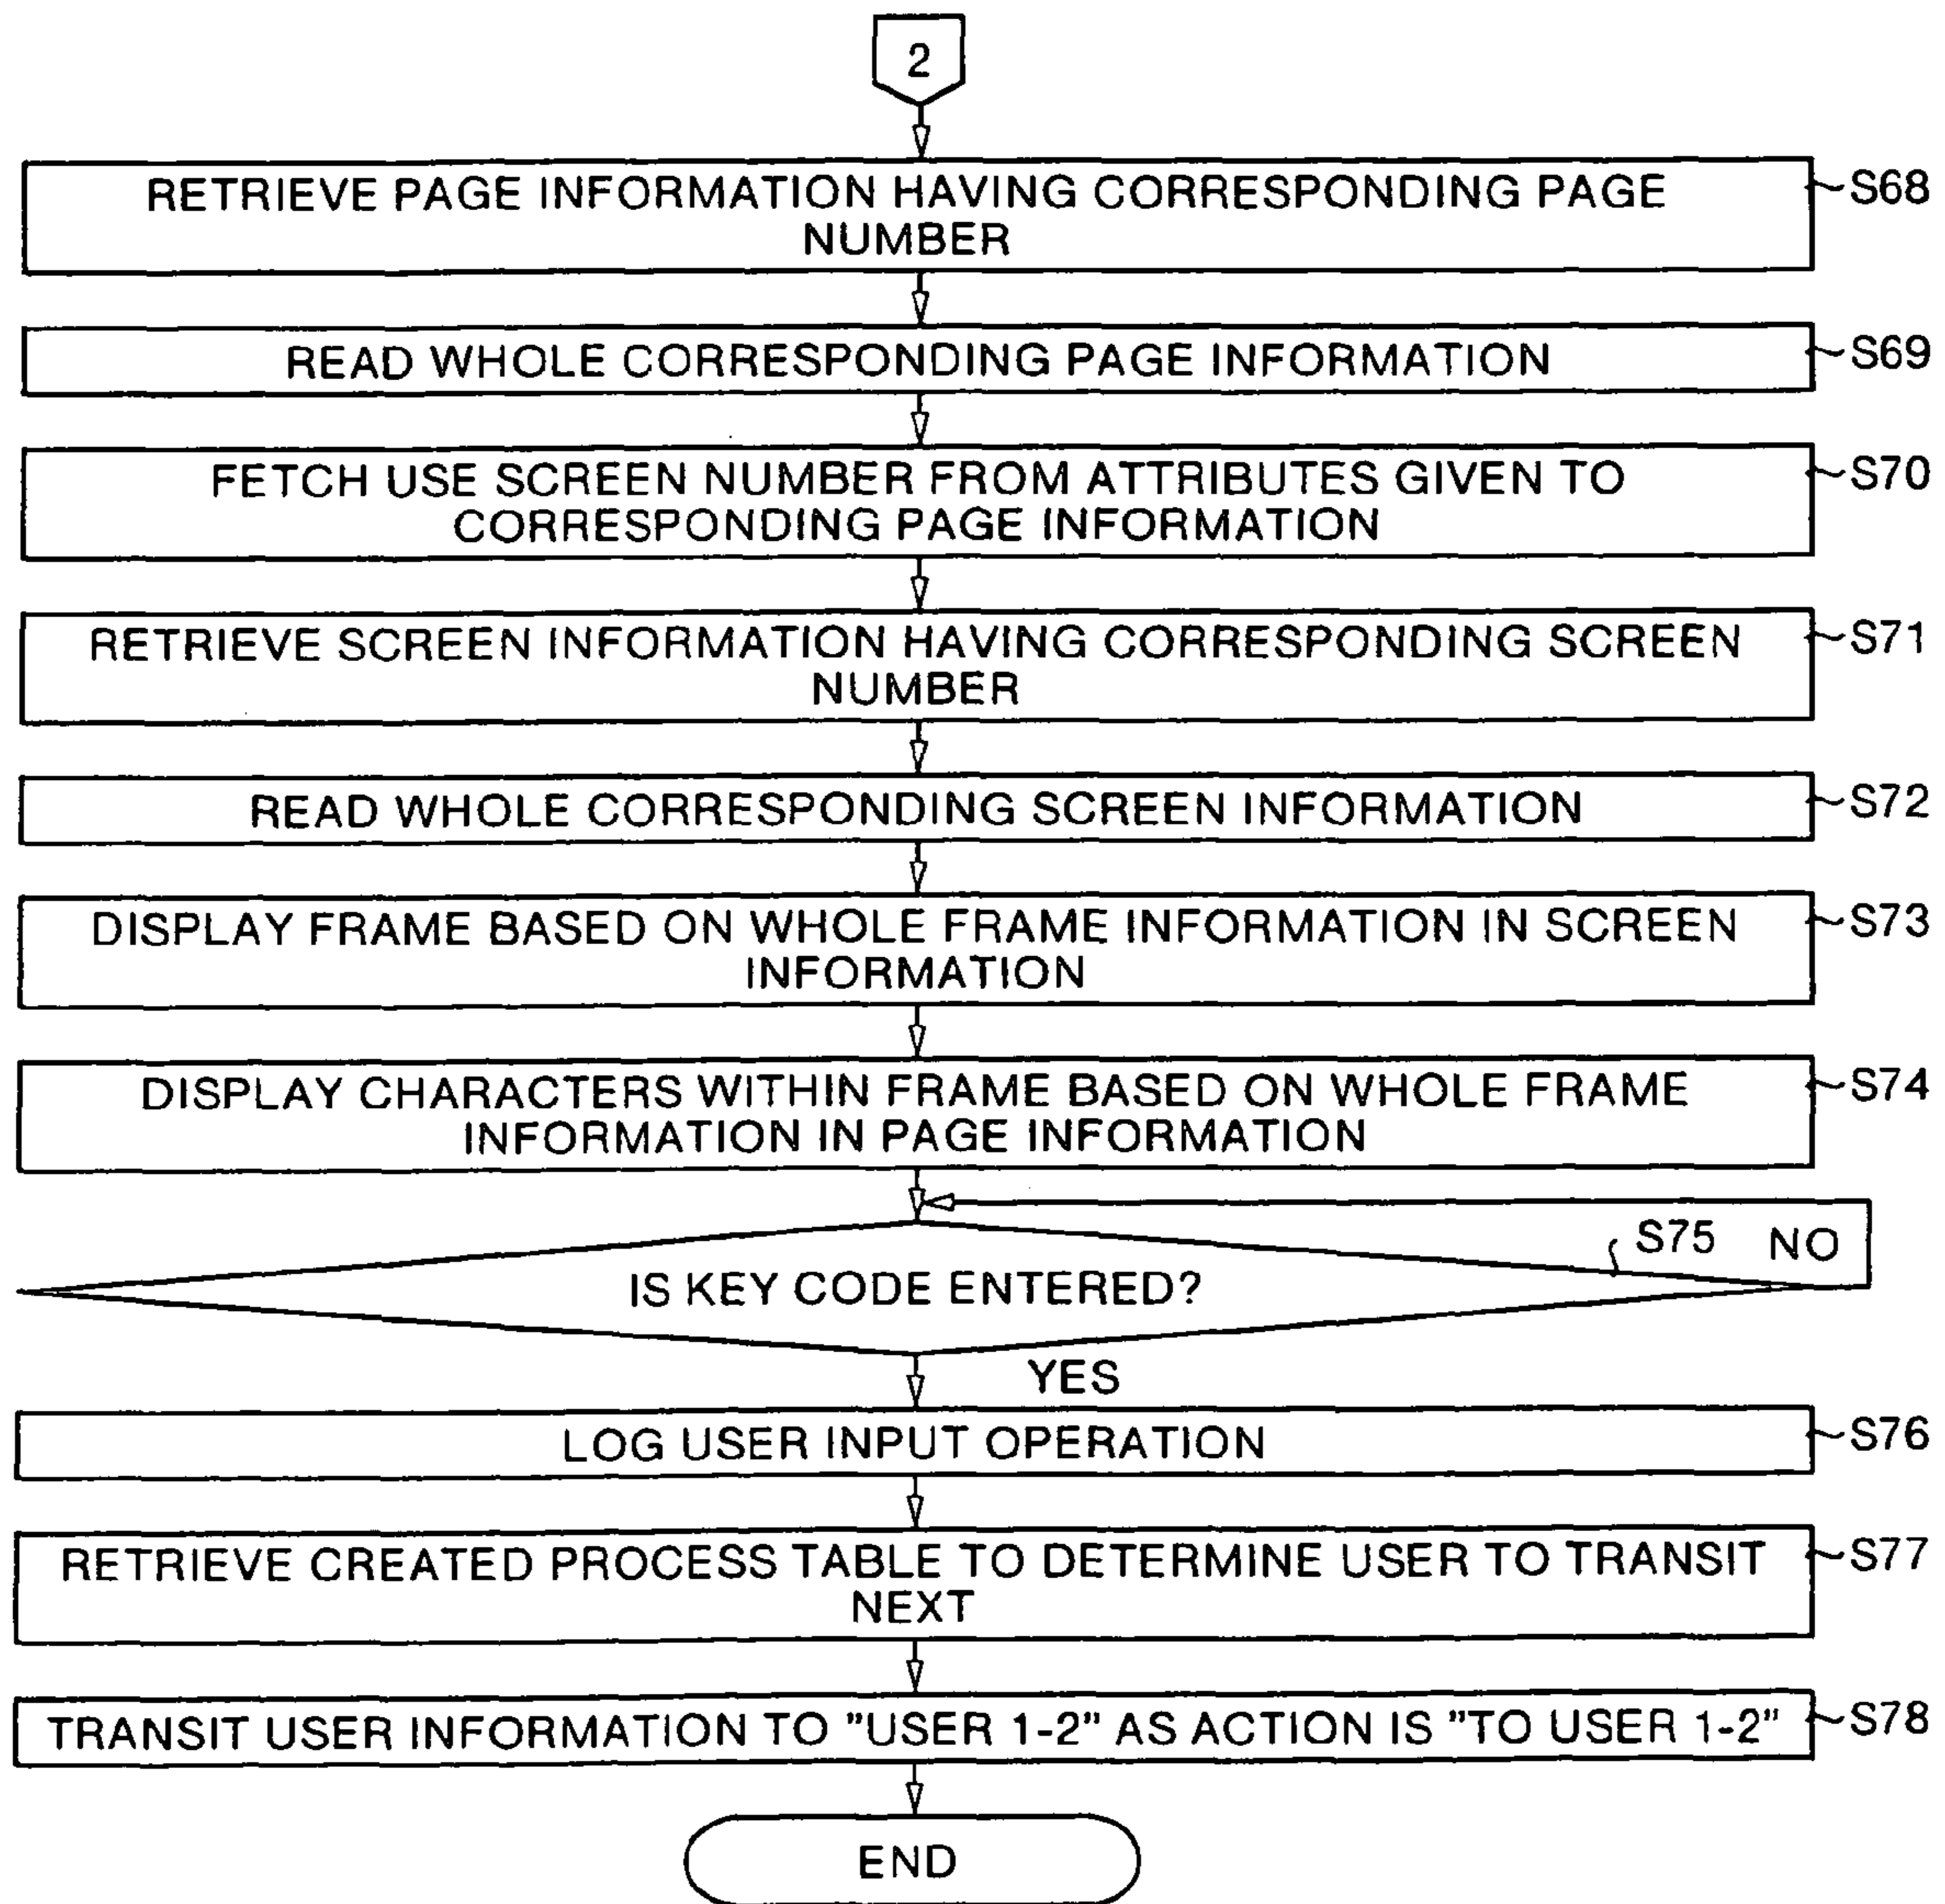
2

RETRIEVE PAGE INFORMATION HAVING CORRESPONDING PAGE NUMBER
S68

READ WHOLE CORRESPONDING PAGE INFORMATION
S69

FETCH USE SCREEN NUMBER FROM ATTRIBUTES GIVEN TO CORRESPONDING PAGE INFORMATION
S70

RETRIEVE SCREEN INFORMATION HAVING CORRESPONDING SCREEN NUMBER
S71

READ WHOLE CORRESPONDING SCREEN INFORMATION
S72

DISPLAY FRAME BASED ON WHOLE FRAME INFORMATION IN SCREEN INFORMATION
S73

DISPLAY CHARACTERS WITHIN FRAME BASED ON WHOLE FRAME INFORMATION IN PAGE INFORMATION
S74

S75
IS KEY CODE ENTERED?
NO
YES

LOG USER INPUT OPERATION
S76

RETRIEVE CREATED PROCESS TABLE TO DETERMINE USER TO TRANSIT NEXT
S77

TRANSIT USER INFORMATION TO "USER 1-2" AS ACTION IS "TO USER 1-2"
S78

END